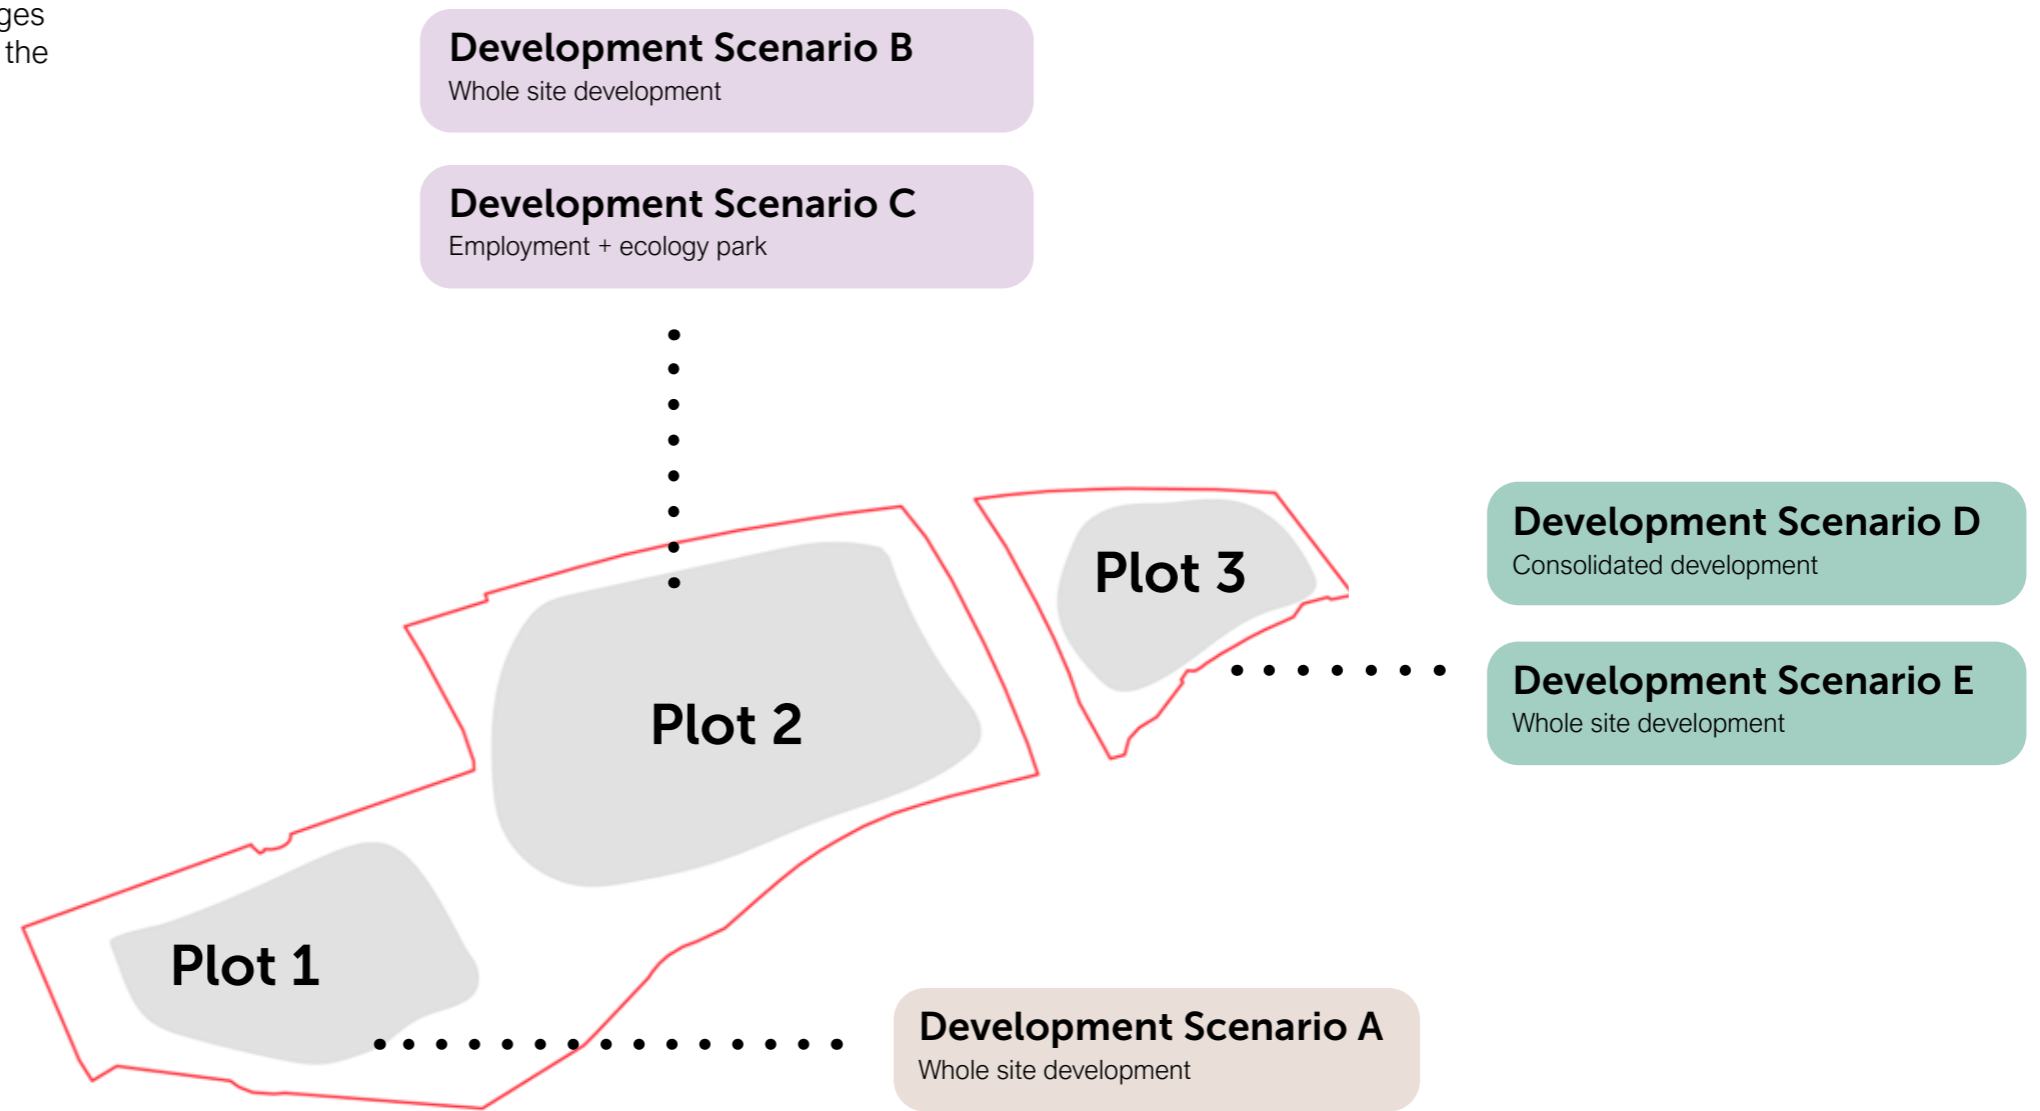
ges
the

Development Scenario B
Whole site development

Development Scenario C
Employment + ecology park

Plot 3

Development Scenario D
Consolidated development

Development Scenario E
Whole site development

Plot 2

Plot 1

Development Scenario A
Whole site development